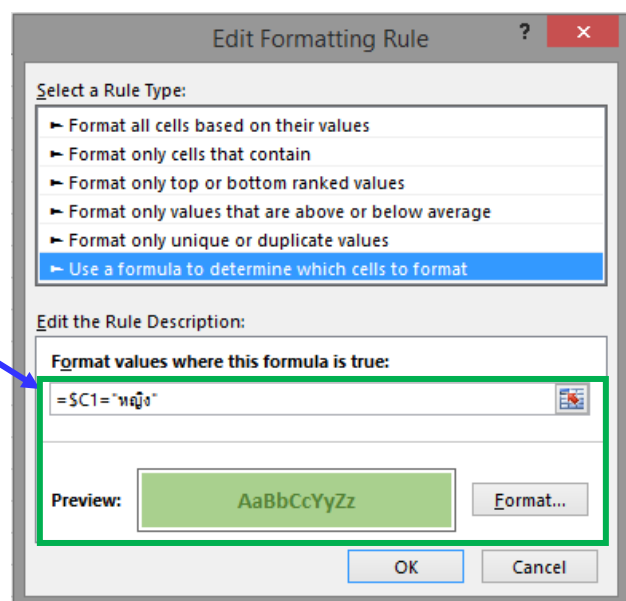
Edit Formatting Rule

?

Select a Rule Type:

► Format all cells based on their values
► Format only cells that contain
► Format only top or bottom ranked values
► Format only values that are above or below average
► Format only unique or duplicate values
► Use a formula to determine which cells to format

Edit the Rule Description:

Format values where this formula is true:

=$C1="หญิง"

Preview:

AaBbCcYyZz

Format...

OK

Cancel